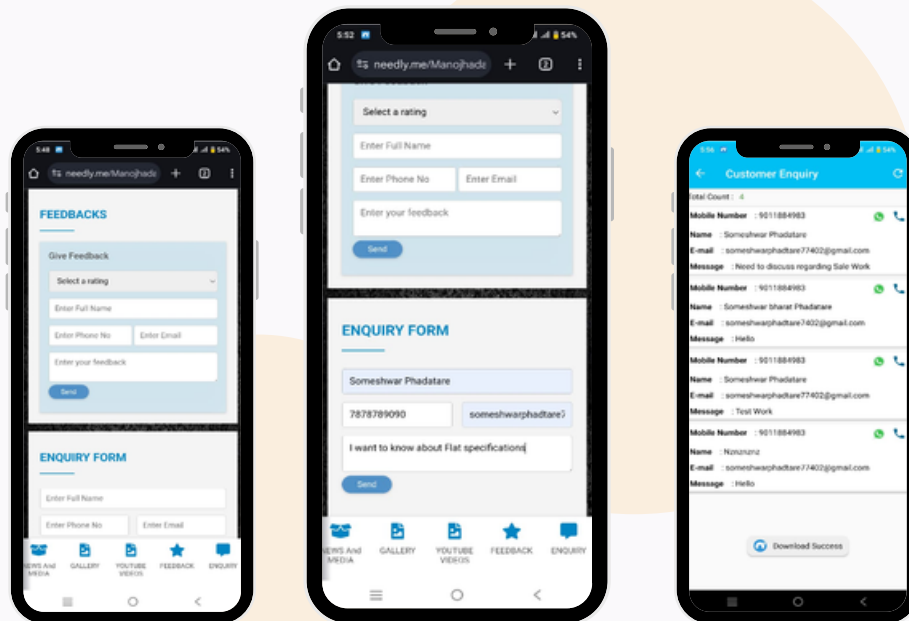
5:48
needly.me/Manojhada
FEEDBACKS
Give Feedback
Select a rating
Enter Full Name
Enter Phone No
Enter Email
Enter your feedback
Send
ENQUIRY FORM
Enter Full Name
Enter Phone No
Enter Email
NEWS And MEDIA
GALLERY
YOUTUBE VIDEOS
FEEDBACK
ENQUIRY

5:52
54%
needly.me/Manojhada
Select a rating
Enter Full Name
Enter Phone No
Enter Email
Enter your feedback
Send
ENQUIRY FORM
Someshwar Phadatare
7878789090
someshwarphadtare7
I want to know about Flat specifications
Send
NEWS And MEDIA
GALLERY
YOUTUBE VIDEOS
FEEDBACK
ENQUIRY

5:56
54%
Customer Enquiry
Total Count : 4
Mobile Number : 9011884983
Name : Someshwar Phadatare
E-mail : someshwarphadtare77402@gmail.com
Message : Need to discuss regarding Sale Work
Mobile Number : 9011884983
Name : Someshwar bharat Phadatare
E-mail : someshwarphadtare7402@gmail.com
Message : Hello
Mobile Number : 9011884983
Name : Someshwar Phadatare
E-mail : someshwarphadtare77402@gmail.com
Message : Test Work
Mobile Number : 9011884983
Name : Nznznznz
E-mail : someshwarphadtare77402@gmail.com
Message : Hello
Download Success